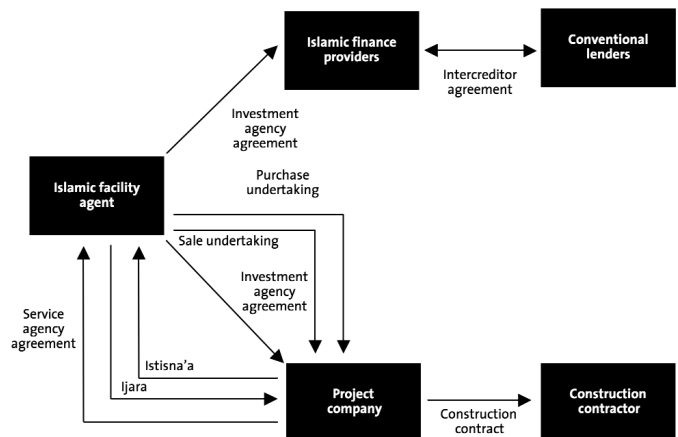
Islamic finance providers

Conventional lenders

Intercreditor agreement

Investment agency agreement

Islamic facility agent

Purchase undertaking

Sale undertaking

Investment agency agreement

Service agency agreement

Istisna'a

Ijara

Project company

Construction contractor

Construction contract